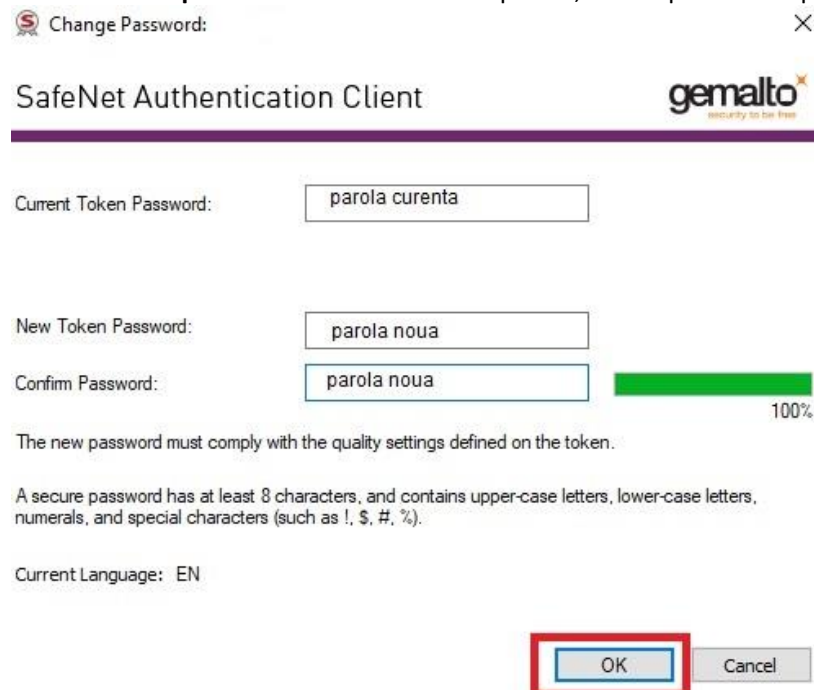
Change Password:

×

SafeNet Authentication Client

gemalto
security to be free

Current Token Password: parola curenta

New Token Password: parola noua

Confirm Password: parola noua

100%

The new password must comply with the quality settings defined on the token.

A secure password has at least 8 characters, and contains upper-case letters, lower-case letters, numerals, and special characters (such as !, $, #, %).

Current Language: EN

OK

Cancel